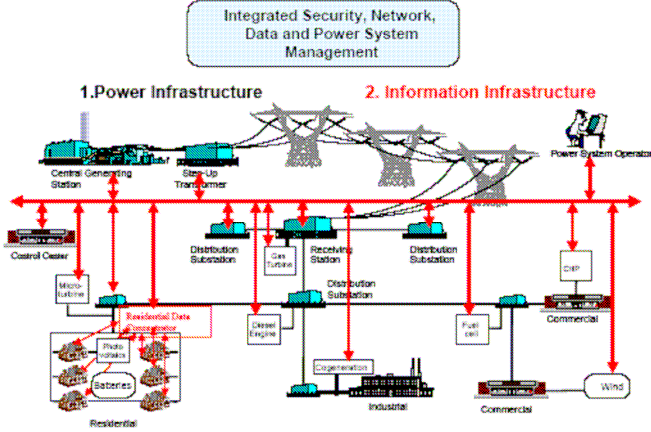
Integrated Security, Network, Data and Power System Management

1.Power Infrastructure

2. Information Infrastructure

Power System Operator

Central Generating Station

Step-Up Transformer

Control Center

Distribution Substation

Gas Turbine

Receiving Station

Distribution Substation

Micro-turbine

Distribution Substation

CHP

Residential Data Concentrator

Diesel Engine

Fuel cell

Commercial

Photo voltaics

Batteries

Cogeneration

Industrial

Commercial

Wind

Residential